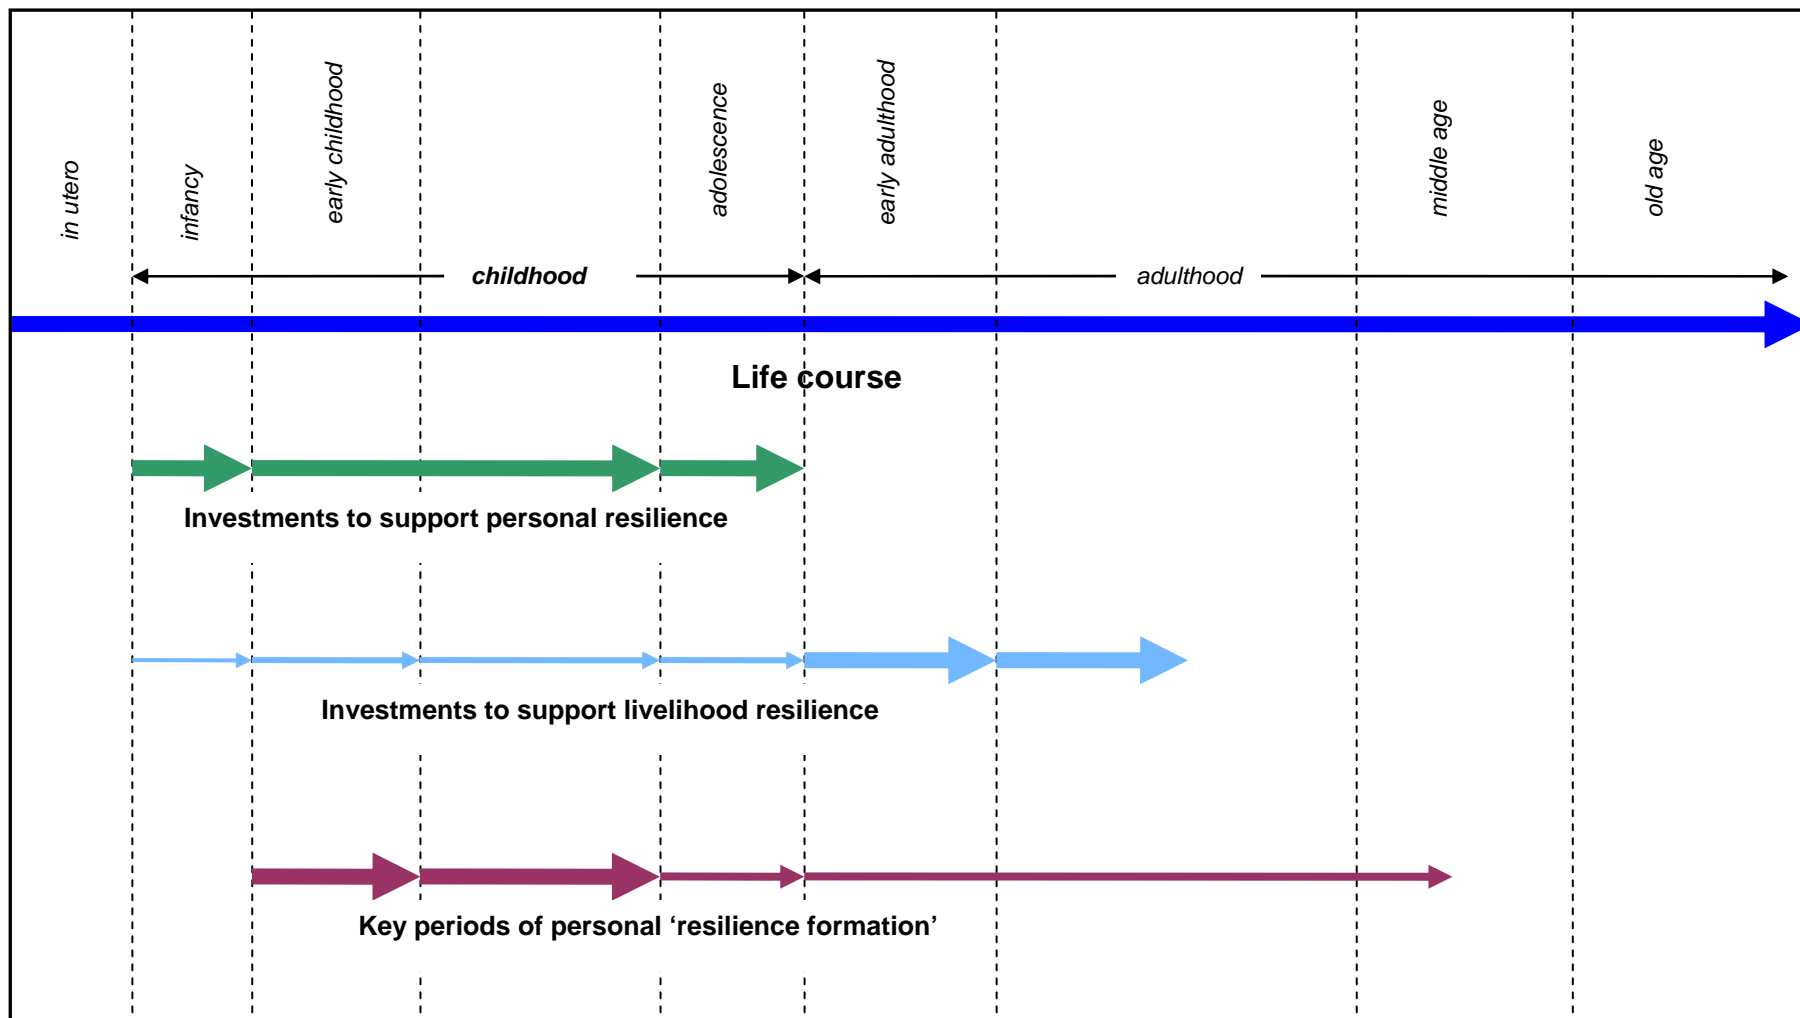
in utero

infancy

early childhood

adolescence

early adulthood

middle age

old age

childhood

adulthood

Life course

Investments to support personal resilience

Investments to support livelihood resilience

Key periods of personal ‘resilience formation’